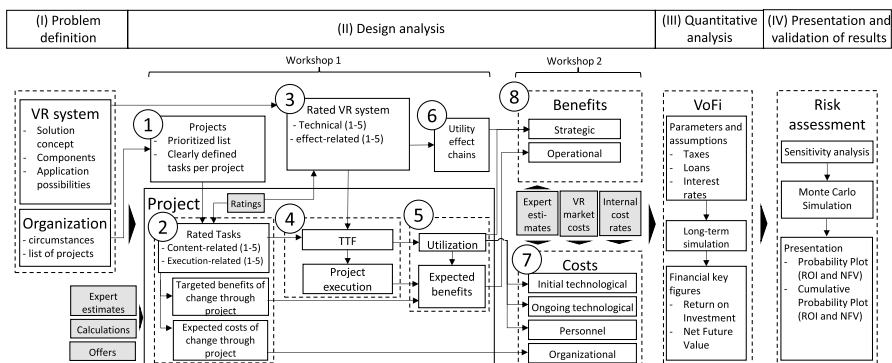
(I) Problem definition

(II) Design analysis

(III) Quantitative analysis

(IV) Presentation and validation of results

Workshop 1

Workshop 2

VR system
- Solution concept
- Components
- Application possibilities

Organization
- circumstances
- list of projects

1
Projects
- Prioritized list
- Clearly defined tasks per project

3
Rated VR system
- Technical (1-5)
- effect-related (1-5)

6
Utility effect chains

8
Benefits

Strategic

Operational

Project

Ratings

2
Rated Tasks
- Content-related (1-5)
- Execution-related (1-5)

4
TTF

Project execution

5
Utilization

Expected benefits

Targeted benefits of change through project

Expected costs of change through project

Expert estimates

Calculations

Offers

Expert esti-mates

VR market costs

Internal cost rates

7
Costs

Initial technological

Ongoing technological

Personnel

Organizational

VoFi

Parameters and assumptions
- Taxes
- Loans
- Interest rates

Long-term simulation

Financial key figures
- Return on Investment
- Net Future Value

Risk assessment

Sensitivity analysis

Monte Carlo Simulation

Presentation
- Probability Plot (ROI and NFV)
- Cumulative Probability Plot (ROI and NFV)